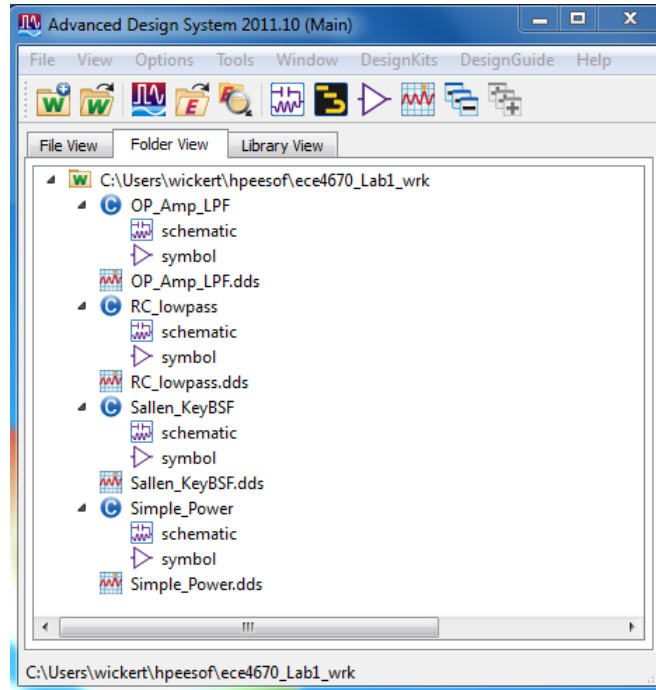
Advanced Design System 2011.10 (Main)

File View Options Tools Window DesignKits DesignGuide Help

File View | Folder View | Library View

C:\Users\wickert\hpeesof\ece4670_Lab1_wrk
OP_Amp_LPF
schematic
symbol
OP_Amp_LPF.dds
RC_lowpass
schematic
symbol
RC_lowpass.dds
Sallen_KeyBSF
schematic
symbol
Sallen_KeyBSF.dds
Simple_Power
schematic
symbol
Simple_Power.dds

C:\Users\wickert\hpeesof\ece4670_Lab1_wrk